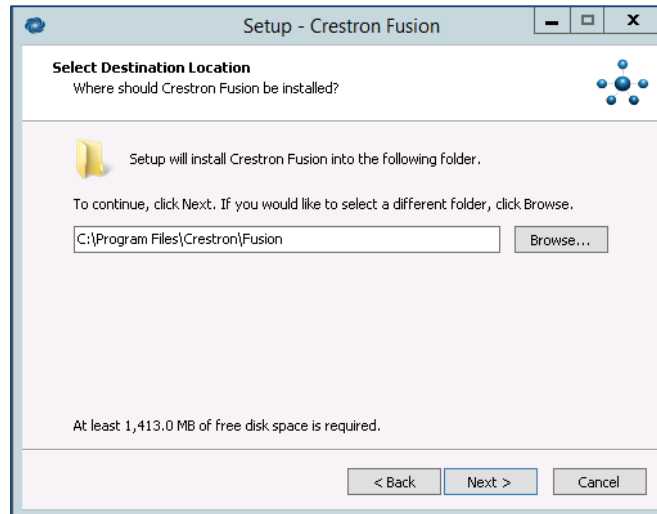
Setup - Crestron Fusion

Select Destination Location
Where should Crestron Fusion be installed?

Setup will install Crestron Fusion into the following folder.

To continue, click Next. If you would like to select a different folder, click Browse.

C:\Program Files\Crestron\Fusion

Browse...

At least 1,413.0 MB of free disk space is required.

< Back

Next >

Cancel